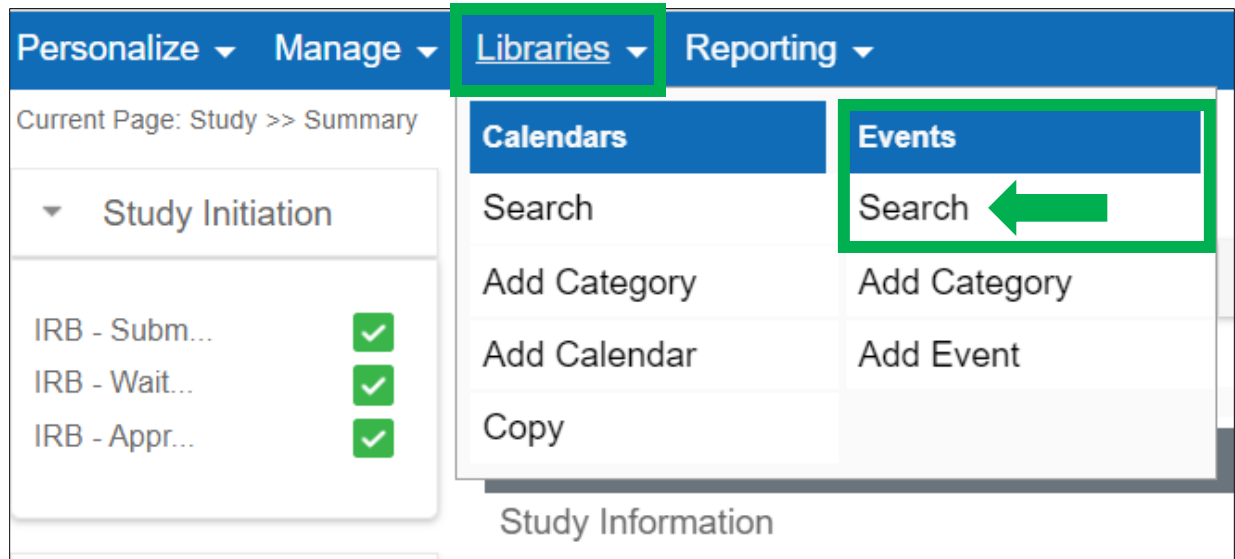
Personalize Manage Libraries Reporting

Current Page: Study >> Summary

Study Initiation

IRB - Subm...
IRB - Wait...
IRB - Appr...

| Calendars | Events |
|---|---|
| Search | Search |
| Add Category | Add Category |
| Add Calendar | Add Event |
| Copy | |

Study Information